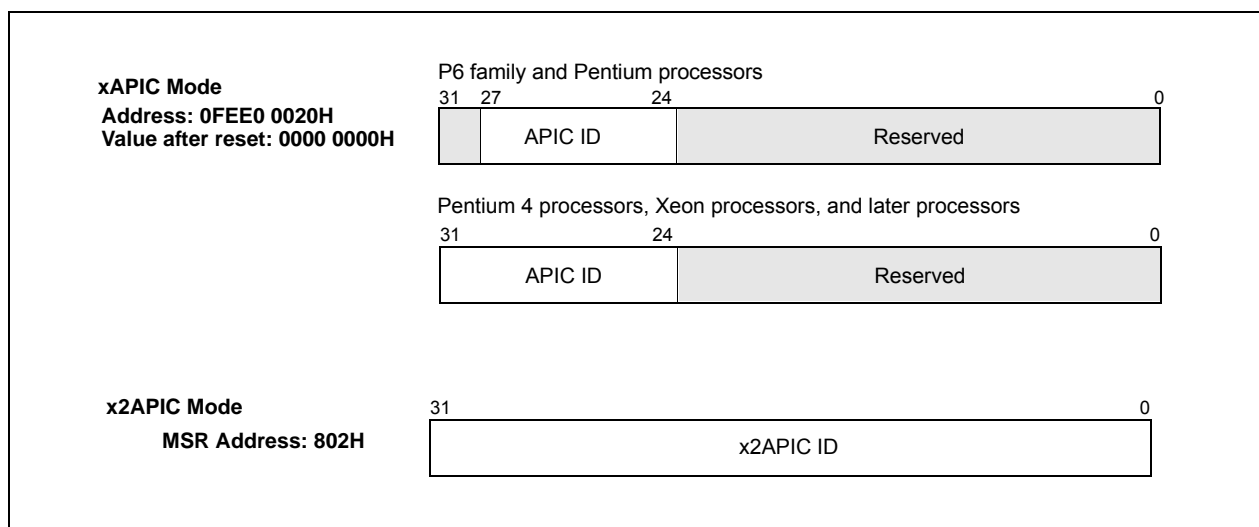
xAPIC Mode
Address: 0FEE0 0020H
Value after reset: 0000 0000H

P6 family and Pentium processors

31 27 24 0

APIC ID

Reserved

Pentium 4 processors, Xeon processors, and later processors

31 24 0

APIC ID

Reserved

x2APIC Mode

MSR Address: 802H

31 0

x2APIC ID